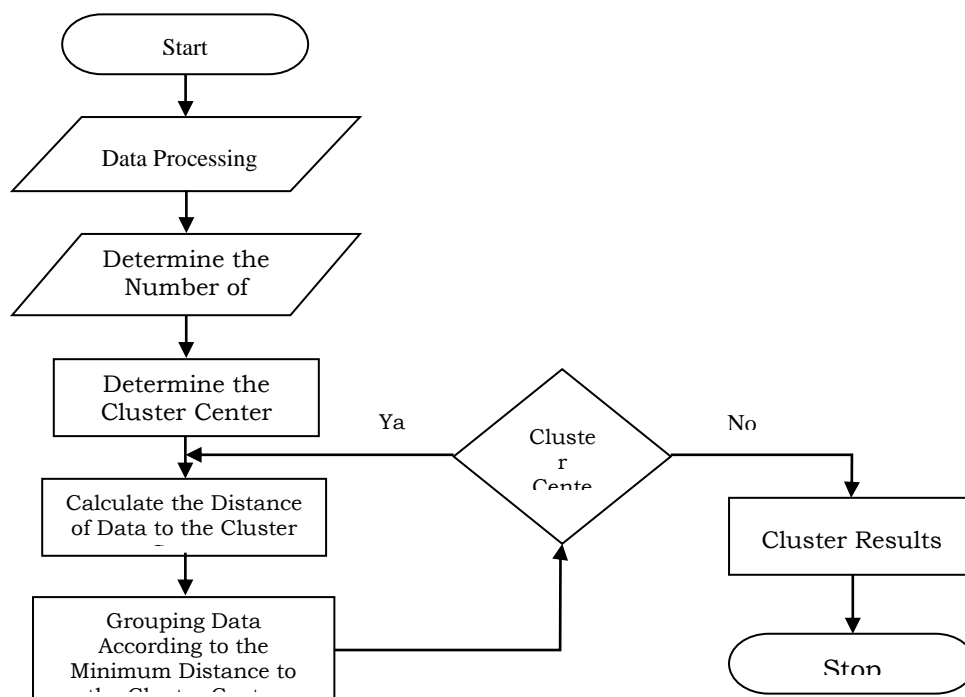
Start

Data Processing

Determine the Number of

Determine the Cluster Center

Ya

Cluste r Cente

No

Calculate the Distance of Data to the Cluster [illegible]

Cluster Results

Grouping Data According to the Minimum Distance to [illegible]

Stop